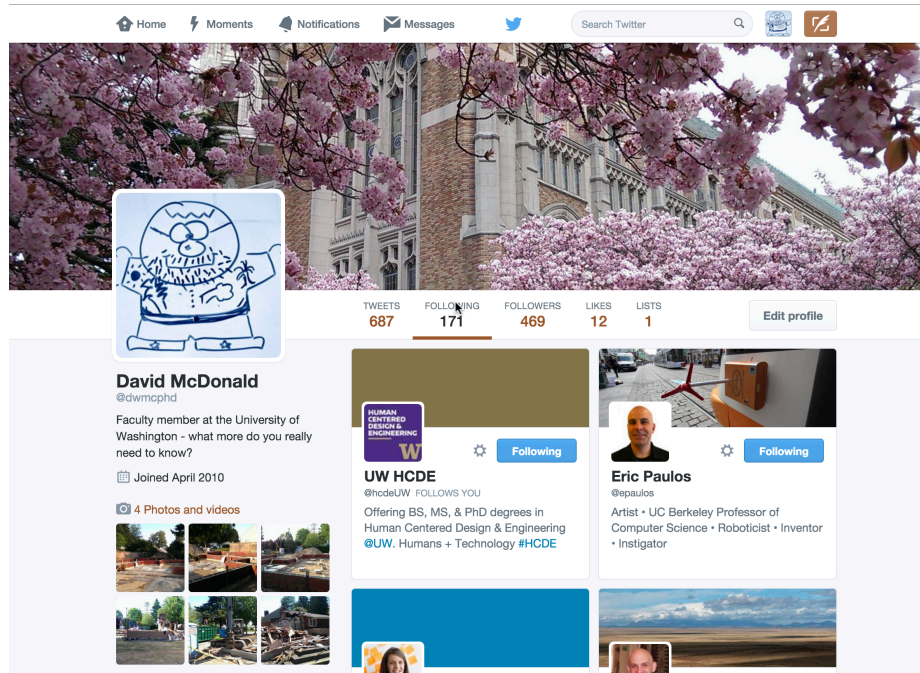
Home Moments Notifications Messages

Search Twitter

| TWEETS | FOLLOWING | FOLLOWERS | LIKES | LISTS |
|---|---|---|---|---|
| 687 | 171 | 469 | 12 | 1 |

Edit profile

David McDonald
@dwmcphd

Faculty member at the University of Washington - what more do you really need to know?

Joined April 2010

4 Photos and videos

HUMAN CENTERED DESIGN & ENGINEERING W

Following

UW HCDE
@hcdeUW FOLLOWS YOU

Offering BS, MS, & PhD degrees in Human Centered Design & Engineering @UW. Humans + Technology #HCDE

Following

Eric Paulos
@epaulos

Artist • UC Berkeley Professor of Computer Science • Roboticist • Inventor • Instigator